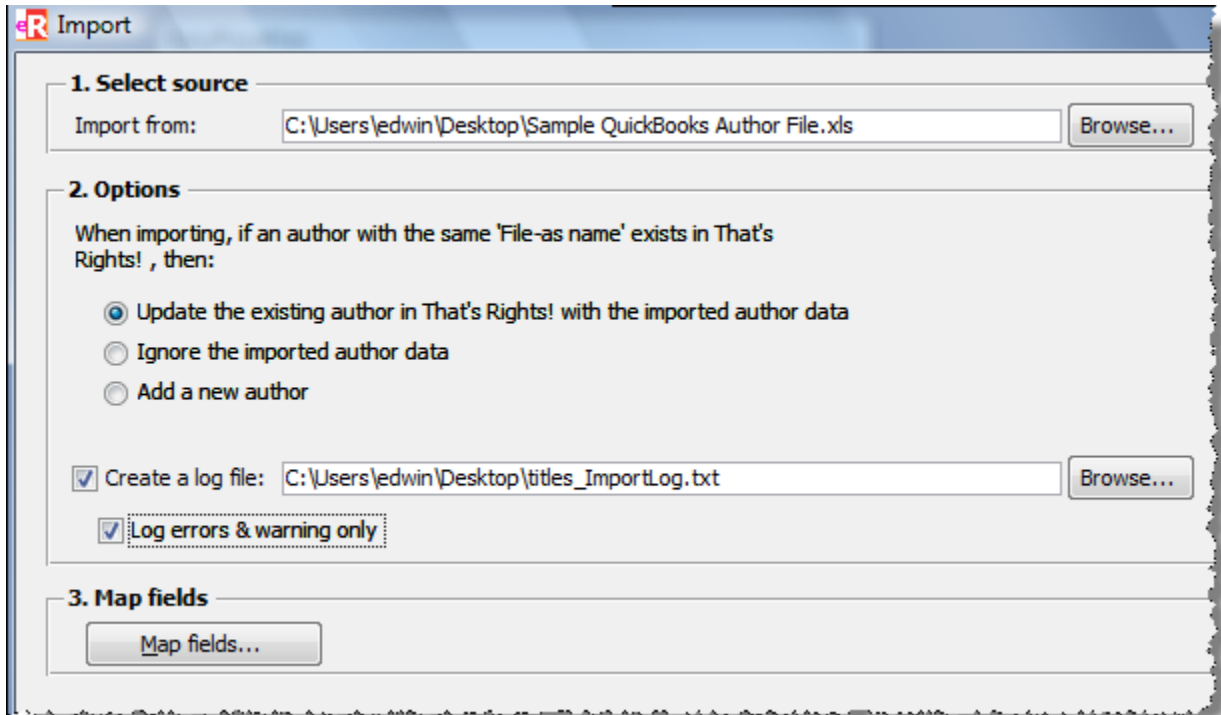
eR Import

1. Select source

Import from: C:\Users\edwin\Desktop\Sample QuickBooks Author File.xls Browse...

2. Options

When importing, if an author with the same 'File-as name' exists in That's Rights! , then:

Update the existing author in That's Rights! with the imported author data

Ignore the imported author data

Add a new author

Create a log file: C:\Users\edwin\Desktop\titles_ImportLog.txt Browse...

Log errors & warning only

3. Map fields

Map fields...